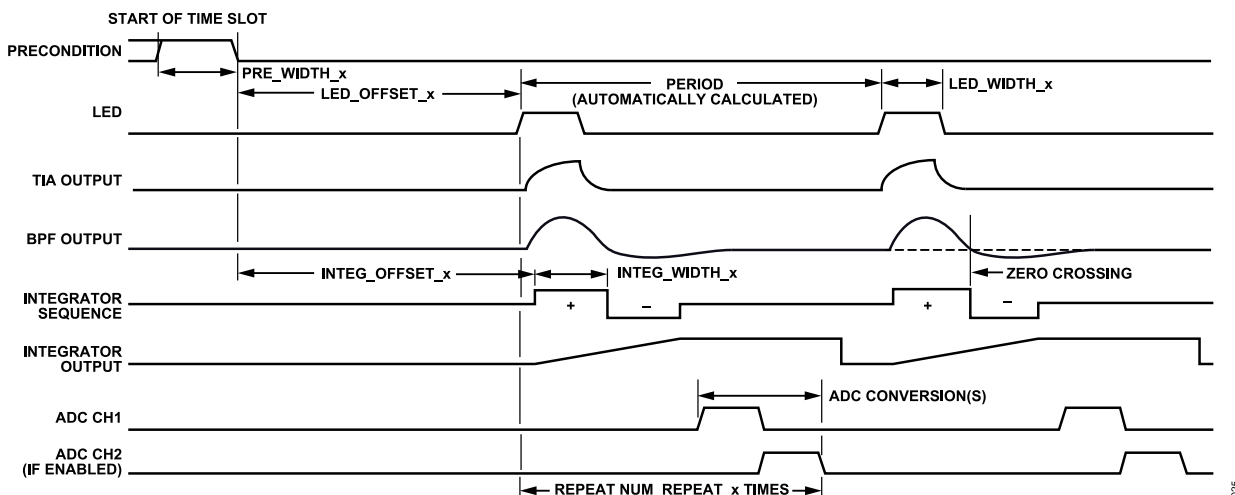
START OF TIME SLOT

PRECONDITION

PRE_WIDTH_x

LED_OFFSET_x

PERIOD
(AUTOMATICALLY CALCULATED)

LED_WIDTH_x

LED

TIA OUTPUT

BPF OUTPUT

INTEG_OFFSET_x

INTEG_WIDTH_x

ZERO CROSSING

INTEGRATOR SEQUENCE

+

–

+

–

INTEGRATOR OUTPUT

ADC CONVERSION(S)

ADC CH1

ADC CH2
(IF ENABLED)

REPEAT NUM_REPEAT_x TIMES